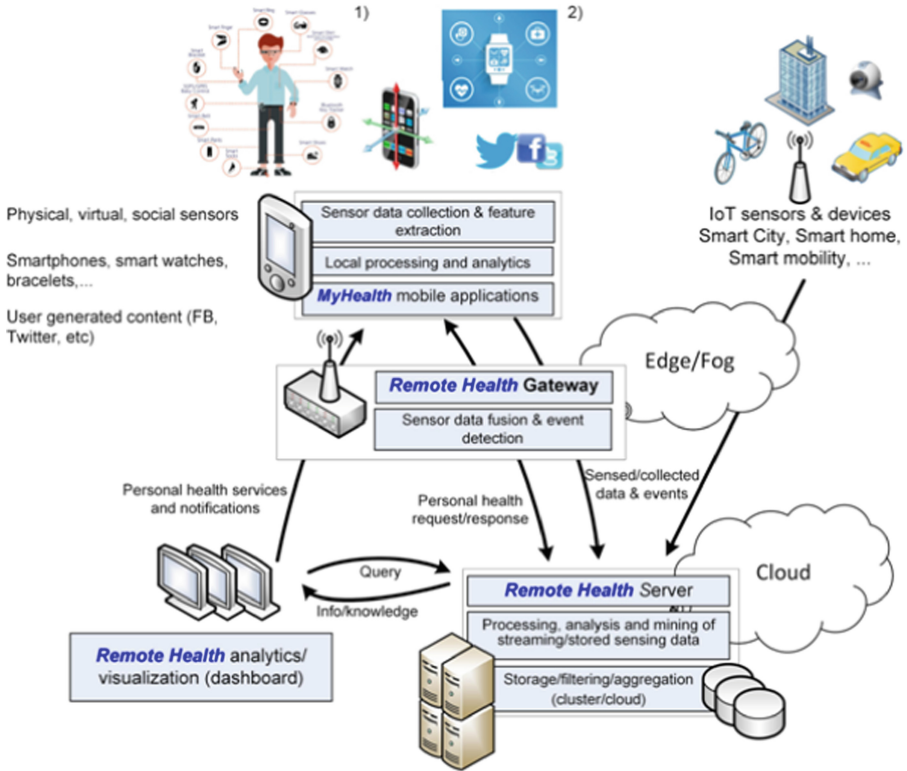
1)

2)

Physical, virtual, social sensors

Smartphones, smart watches, bracelets,...

User generated content (FB, Twitter, etc)

Sensor data collection & feature extraction

Local processing and analytics

*MyHealth* mobile applications

IoT sensors & devices
Smart City, Smart home, Smart mobility, ...

Edge/Fog

*Remote Health* Gateway

Sensor data fusion & event detection

Personal health services and notifications

Personal health request/response

Sensed/collected data & events

Cloud

Query

Info/knowledge

*Remote Health* Server

Processing, analysis and mining of streaming/stored sensing data

Storage/filtering/aggregation (cluster/cloud)

*Remote Health* analytics/ visualization (dashboard)